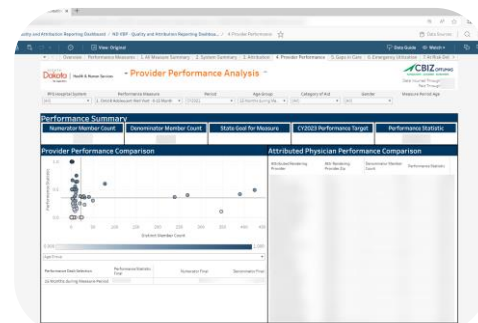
uality and Attribution Reporting Dashboard / ND VBP - Quality and Attribution Reporting Dashboa... / 4 Provider Performance

View Original

Data Sources

Data Guide

Watch

Overview | Performance Measures | 1. All Measure Summary | 2. System Summary | 3. Attribution | 4. Provider Performance | 5. Gaps in Care | 6. Emergency Utilization | 7. All Risk Eff

Dakota | Health & Human Services

- Provider Performance Analysis -

CBIZ OPTUMAS

Performance Summary

| Numerator Member Count | Denominator Member Count | State Goal for Measure | CY2023 Performance Target | Performance Statistic |
|---|---|---|---|---|

Provider Performance Comparison

Performance Statistic

Denom Member Count

Attributed Physician Performance Comparison

| Attributed Rendering Provider | Attr Rendering Provider Grp | Denominator Member Count | Performance Statistic |
|---|---|---|---|

| Performance Used Reference | Performance Statistic Final | Numerator Final | Denominator Final |
|---|---|---|---|
| 24 Months during Measure Period | | | |